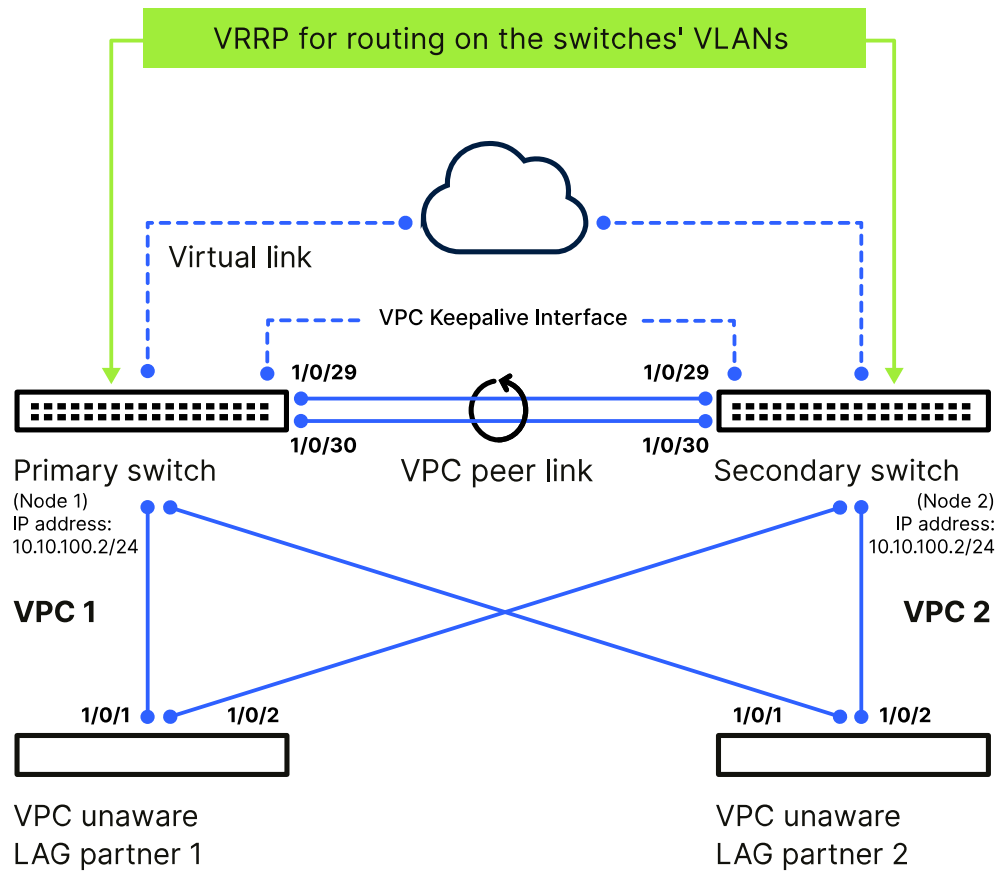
VRRP for routing on the switches' VLANs

Virtual link

VPC Keepalive Interface

1/0/29

1/0/29

1/0/30

1/0/30

Primary switch

VPC peer link

Secondary switch

(Node 1)
IP address:
10.10.100.2/24

(Node 2)
IP address:
10.10.100.2/24

VPC 1

VPC 2

1/0/1

1/0/2

1/0/1

1/0/2

VPC unaware
LAG partner 1

VPC unaware
LAG partner 2